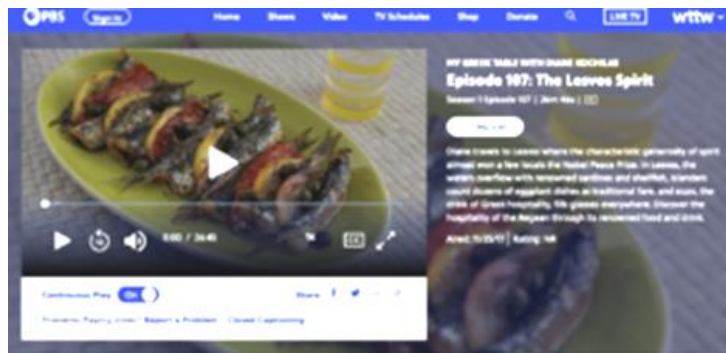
PBS Sign In Home Shows Video TV Schedules Shop Donate LIVE TV wttw

MY GREEK TABLE WITH DIANE KOCHILAS

Episode 107: The Lesvos Spirit

Season 1 Episode 107 | 26m 46s | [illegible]

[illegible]

Diane travels to Lesvos where the characteristic generosity of spirit almost won a few locals the Nobel Peace Prize. In Lesvos, the waters overflow with renowned sardines and shellfish, islanders count dozens of eggplant dishes as traditional fare, and ouzo, the drink of Greek hospitality, fills glasses everywhere. Discover the hospitality of the Aegean through its renowned food and drink.

Aired: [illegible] | Rating: NR

0:00 / 26:45

Continuous Play ON

Share

Problems Playing Video | Report a Problem | Closed Captioning